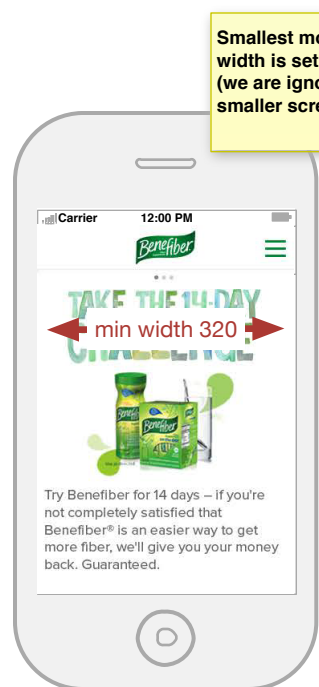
Smallest mo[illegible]
width is set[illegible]
(we are igno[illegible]
smaller scre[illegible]

Carrier
12:00 PM

Benefiber

TAKE THE 14-DAY
CHALLENGE

min width 320

Benefiber
Benefiber

Try Benefiber for 14 days – if you're not completely satisfied that Benefiber® is an easier way to get more fiber, we'll give you your money back. Guaranteed.